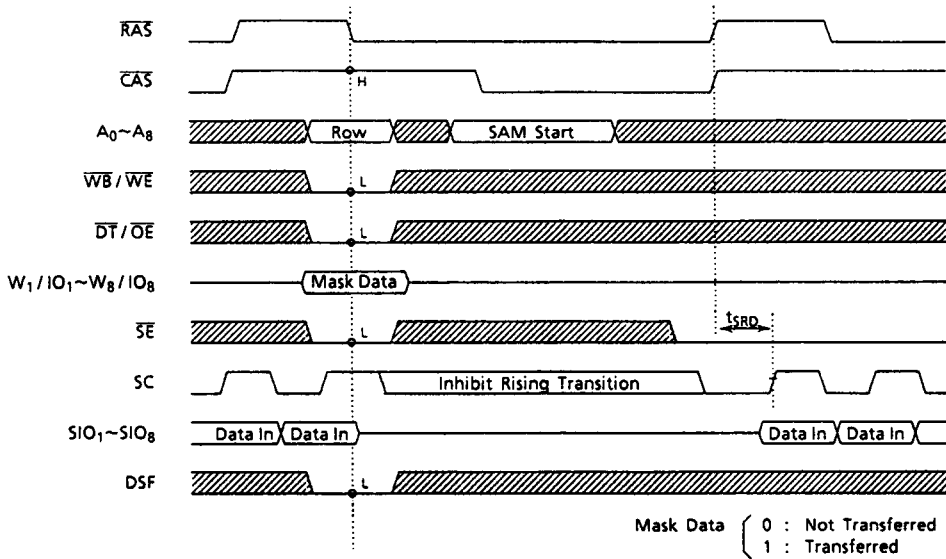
$\overline{RAS}$

$\overline{CAS}$

H

$A_0 \sim A_8$

Row

SAM Start

$\overline{WB}/\overline{WE}$

L

$\overline{DT}/\overline{OE}$

L

$W_1/IO_1 \sim W_8/IO_8$

Mask Data

$\overline{SE}$

L

$t_{SRD}$

SC

Inhibit Rising Transition

$SIO_1 \sim SIO_8$

Data In

Data In

Data In

Data In

DSF

L

Mask Data 0 : Not Transferred
1 : Transferred